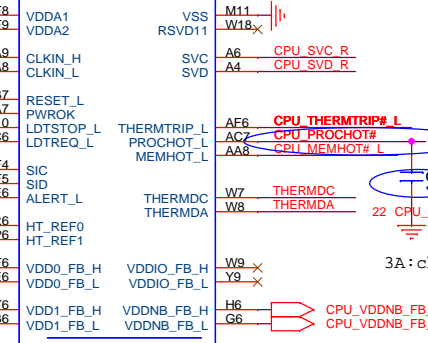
VDDA1
VDDA2
VSS
RSVD11
M11
W18
9
CLKIN_H
CLKIN_L
SVC
SVD
A6
A4
CPU_SVC_R
CPU_SVD_R
7
RESET_L
PWROK
LDTSTOP_L
LDTREQ_L
THERMTRIP_L
PROCHOT_L
MEMHOT_L
AF6
AC7
AA8
CPU_THERMTRIP#_L
CPU_PROCHOT#
CPU_MEMHOT#_L
SIC
SID
ALERT_L
THERMDC
THERMDA
W7
W8
THERMDC
THERMDA
22
CPU_
HT_REF0
HT_REF1
3A:c
VDD0_FB_H
VDD0_FB_L
VDDIO_FB_H
VDDIO_FB_L
W9
Y9
VDD1_FB_H
VDD1_FB_L
VDDNB_FB_H
VDDNB_FB_L
H6
G6
CPU_VDDNB_FB_
CPU_VDDNB_FB_